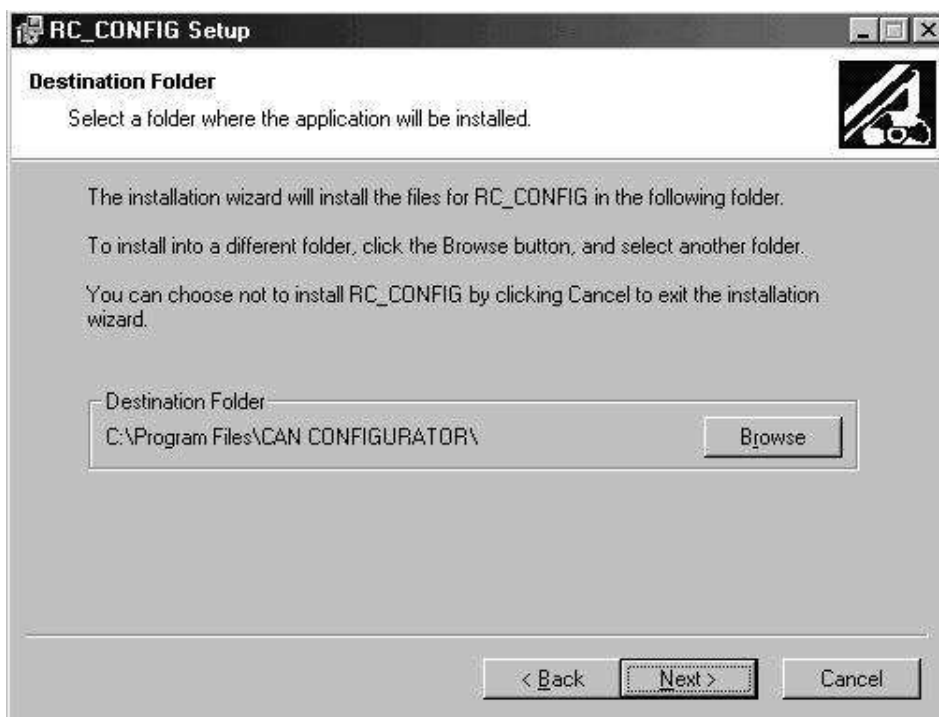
RC_CONFIG Setup

Destination Folder

Select a folder where the application will be installed.

The installation wizard will install the files for RC_CONFIG in the following folder.

To install into a different folder, click the Browse button, and select another folder.

You can choose not to install RC_CONFIG by clicking Cancel to exit the installation wizard.

Destination Folder

C:\Program Files\CAN CONFIGURATOR\

Browse

< Back

Next >

Cancel